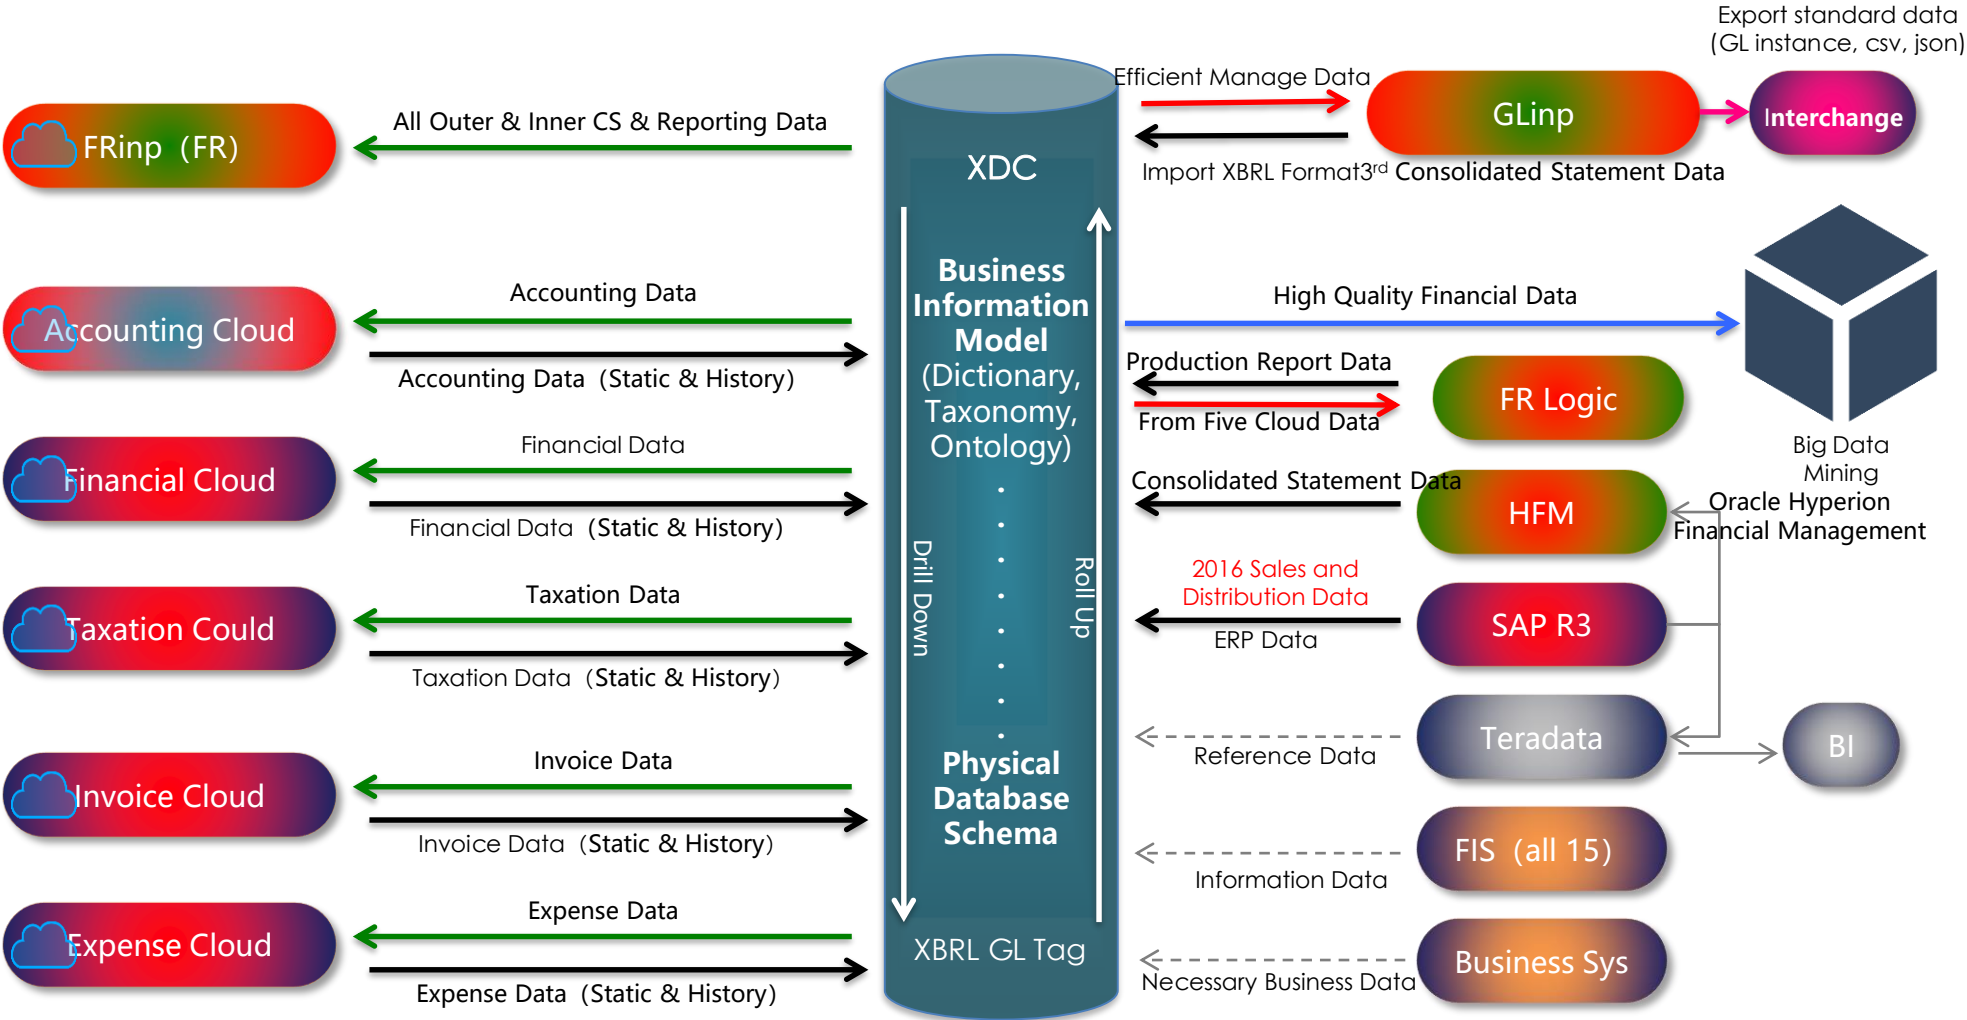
Export standard data (GL instance, csv, json)

FRinp (FR)

All Outer & Inner CS & Reporting Data

XDC

Efficient Manage Data

GLinp

Interchange

Import XBRL Format3$^{rd}$ Consolidated Statement Data

Accounting Cloud

Accounting Data

Accounting Data (Static & History)

Business Information Model (Dictionary, Taxonomy, Ontology)

High Quality Financial Data

Production Report Data

From Five Cloud Data

FR Logic

Big Data Mining

Financial Cloud

Financial Data

Financial Data (Static & History)

Consolidated Statement Data

HFM

Oracle Hyperion Financial Management

Drill Down

Roll Up

Taxation Could

Taxation Data

Taxation Data (Static & History)

2016 Sales and Distribution Data

ERP Data

SAP R3

Teradata

Reference Data

BI

Invoice Cloud

Invoice Data

Invoice Data (Static & History)

Physical Database Schema

FIS (all 15)

Information Data

Expense Cloud

Expense Data

Expense Data (Static & History)

XBRL GL Tag

Business Sys

Necessary Business Data